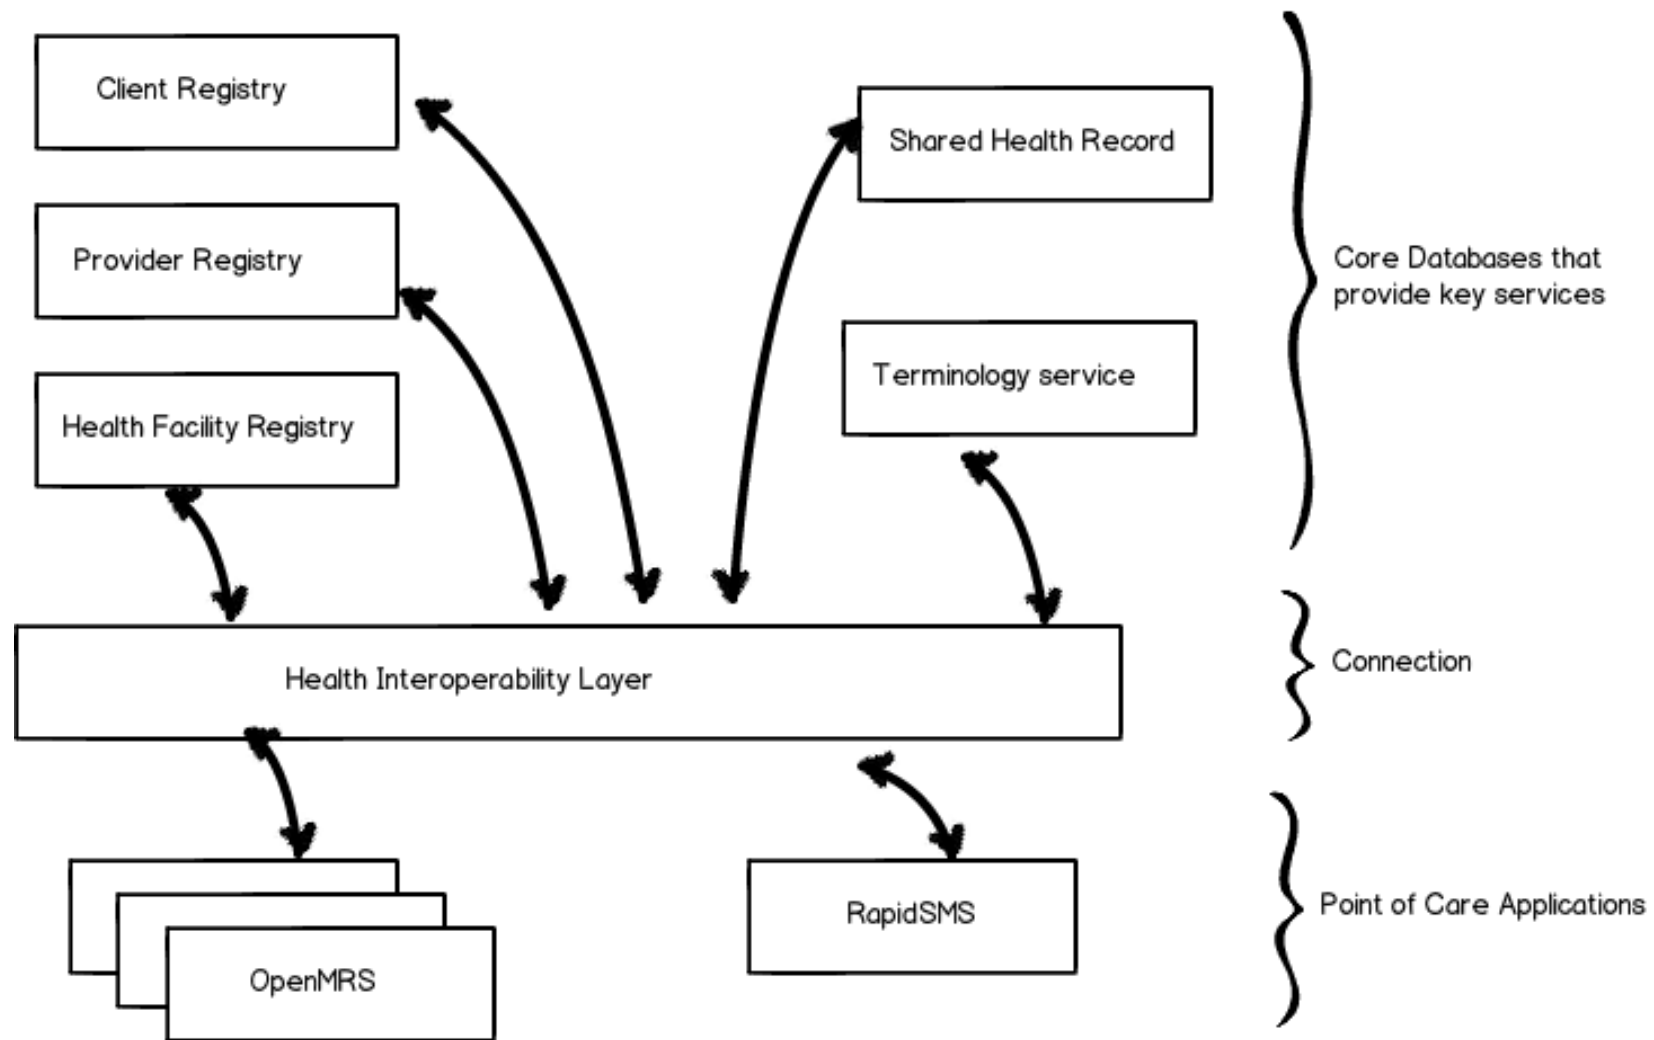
Client Registry

Shared Health Record

Provider Registry

Core Databases that provide key services

Terminology service

Health Facility Registry

Health Interoperability Layer

Connection

RapidSMS

Point of Care Applications

OpenMRS